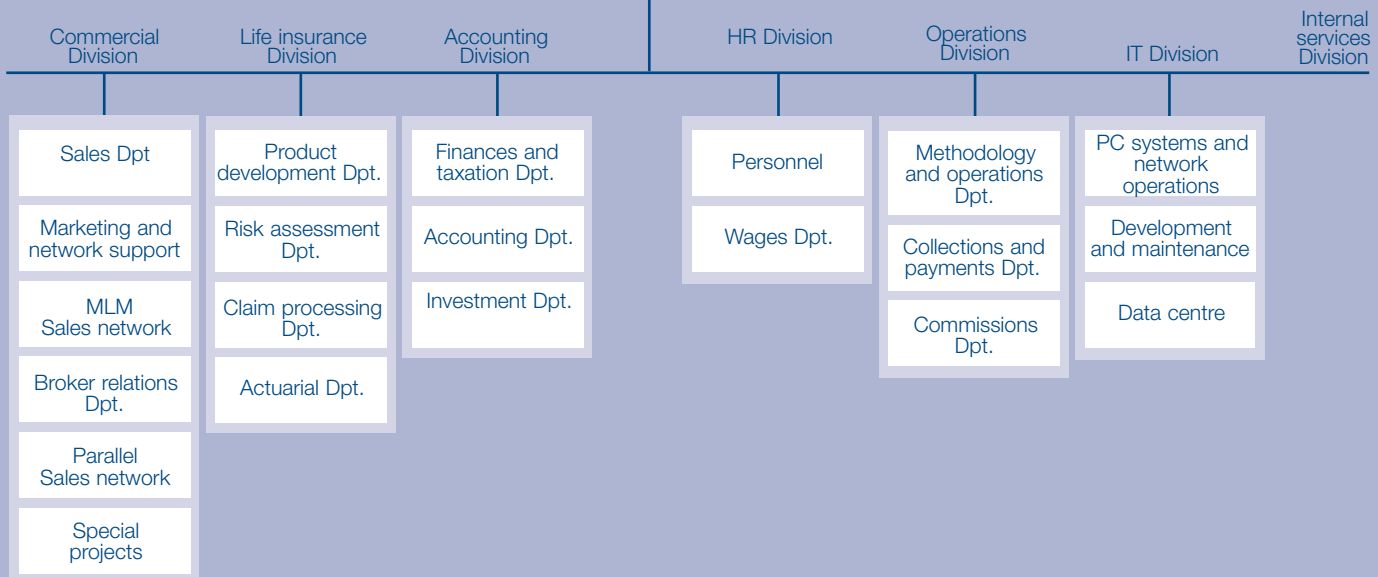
Commercial Division

Sales Dpt

Marketing and network support

MLM Sales network

Broker relations Dpt.

Parallel Sales network

Special projects

Life insurance Division

Product development Dpt.

Risk assessment Dpt.

Claim processing Dpt.

Actuarial Dpt.

Accounting Division

Finances and taxation Dpt.

Accounting Dpt.

Investment Dpt.

HR Division

Personnel

Wages Dpt.

Operations Division

Methodology and operations Dpt.

Collections and payments Dpt.

Commissions Dpt.

IT Division

PC systems and network operations

Development and maintenance

Data centre

Internal services Division